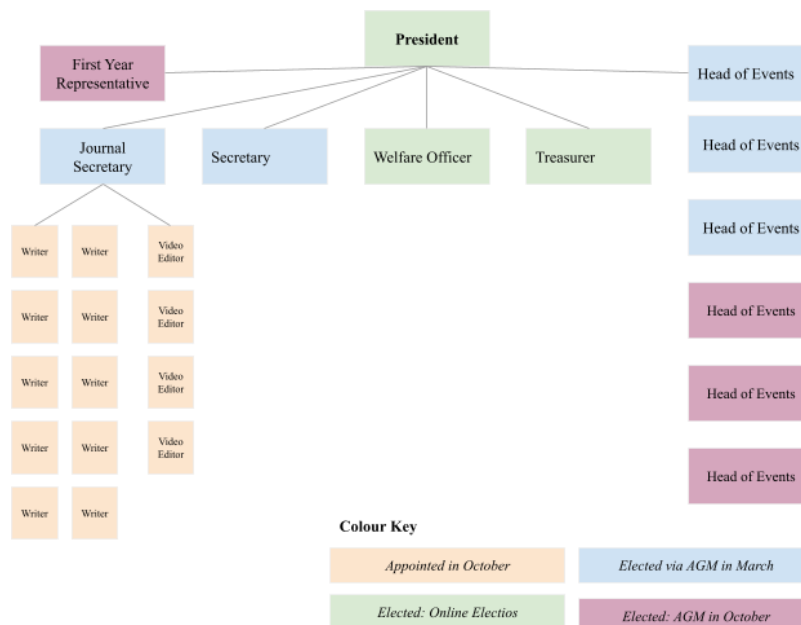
President

First Year Representative

Head of Events

Journal Secretary

Secretary

Welfare Officer

Treasurer

Head of Events

Head of Events

Head of Events

Head of Events

Head of Events

Writer

Writer

Video Editor

Writer

Writer

Video Editor

Writer

Writer

Video Editor

Writer

Writer

Video Editor

Writer

Writer

Colour Key

Appointed in October

Elected via AGM in March

Elected: Online Electios

Elected: AGM in October